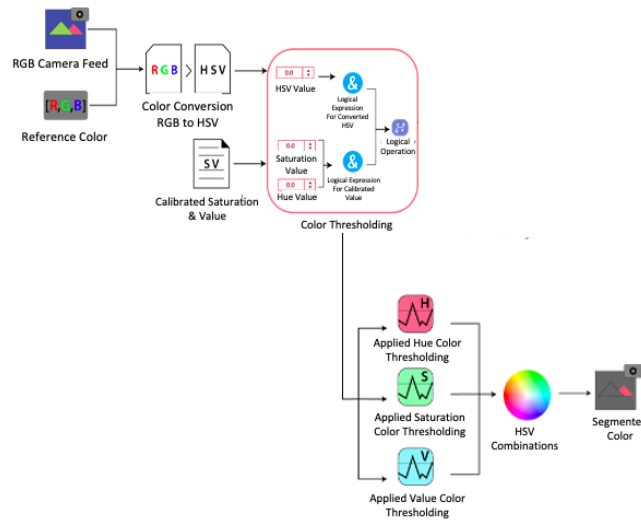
RGB Camera Feed

[R,G,B]

Reference Color

RGB > HSV

Color Conversion RGB to HSV

SV

Calibrated Saturation & Value

0.0

HSV Value

&

Logical Expression For Converted HSV

Logical Operation

0.0

Saturation Value

0.0

Hue Value

&

Logical Expression For Calibrated Value

Color Thresholding

H

Applied Hue Color Thresholding

S

Applied Saturation Color Thresholding

V

Applied Value Color Thresholding

HSV Combinations

Segmente Color